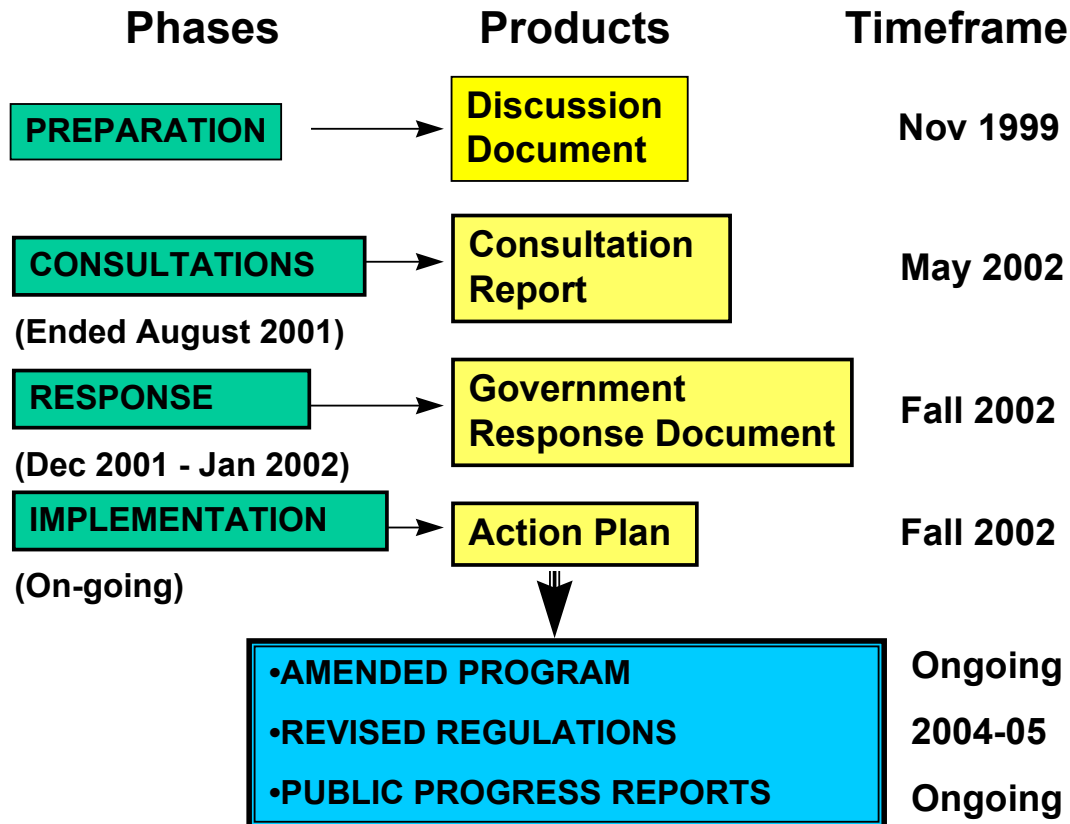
Phases

Products

Timeframe

PREPARATION

Discussion Document

Nov 1999

CONSULTATIONS

(Ended August 2001)

Consultation Report

May 2002

RESPONSE

(Dec 2001 - Jan 2002)

Government Response Document

Fall 2002

IMPLEMENTATION

(On-going)

Action Plan

Fall 2002

•AMENDED PROGRAM

Ongoing

•REVISED REGULATIONS

2004-05

•PUBLIC PROGRESS REPORTS

Ongoing